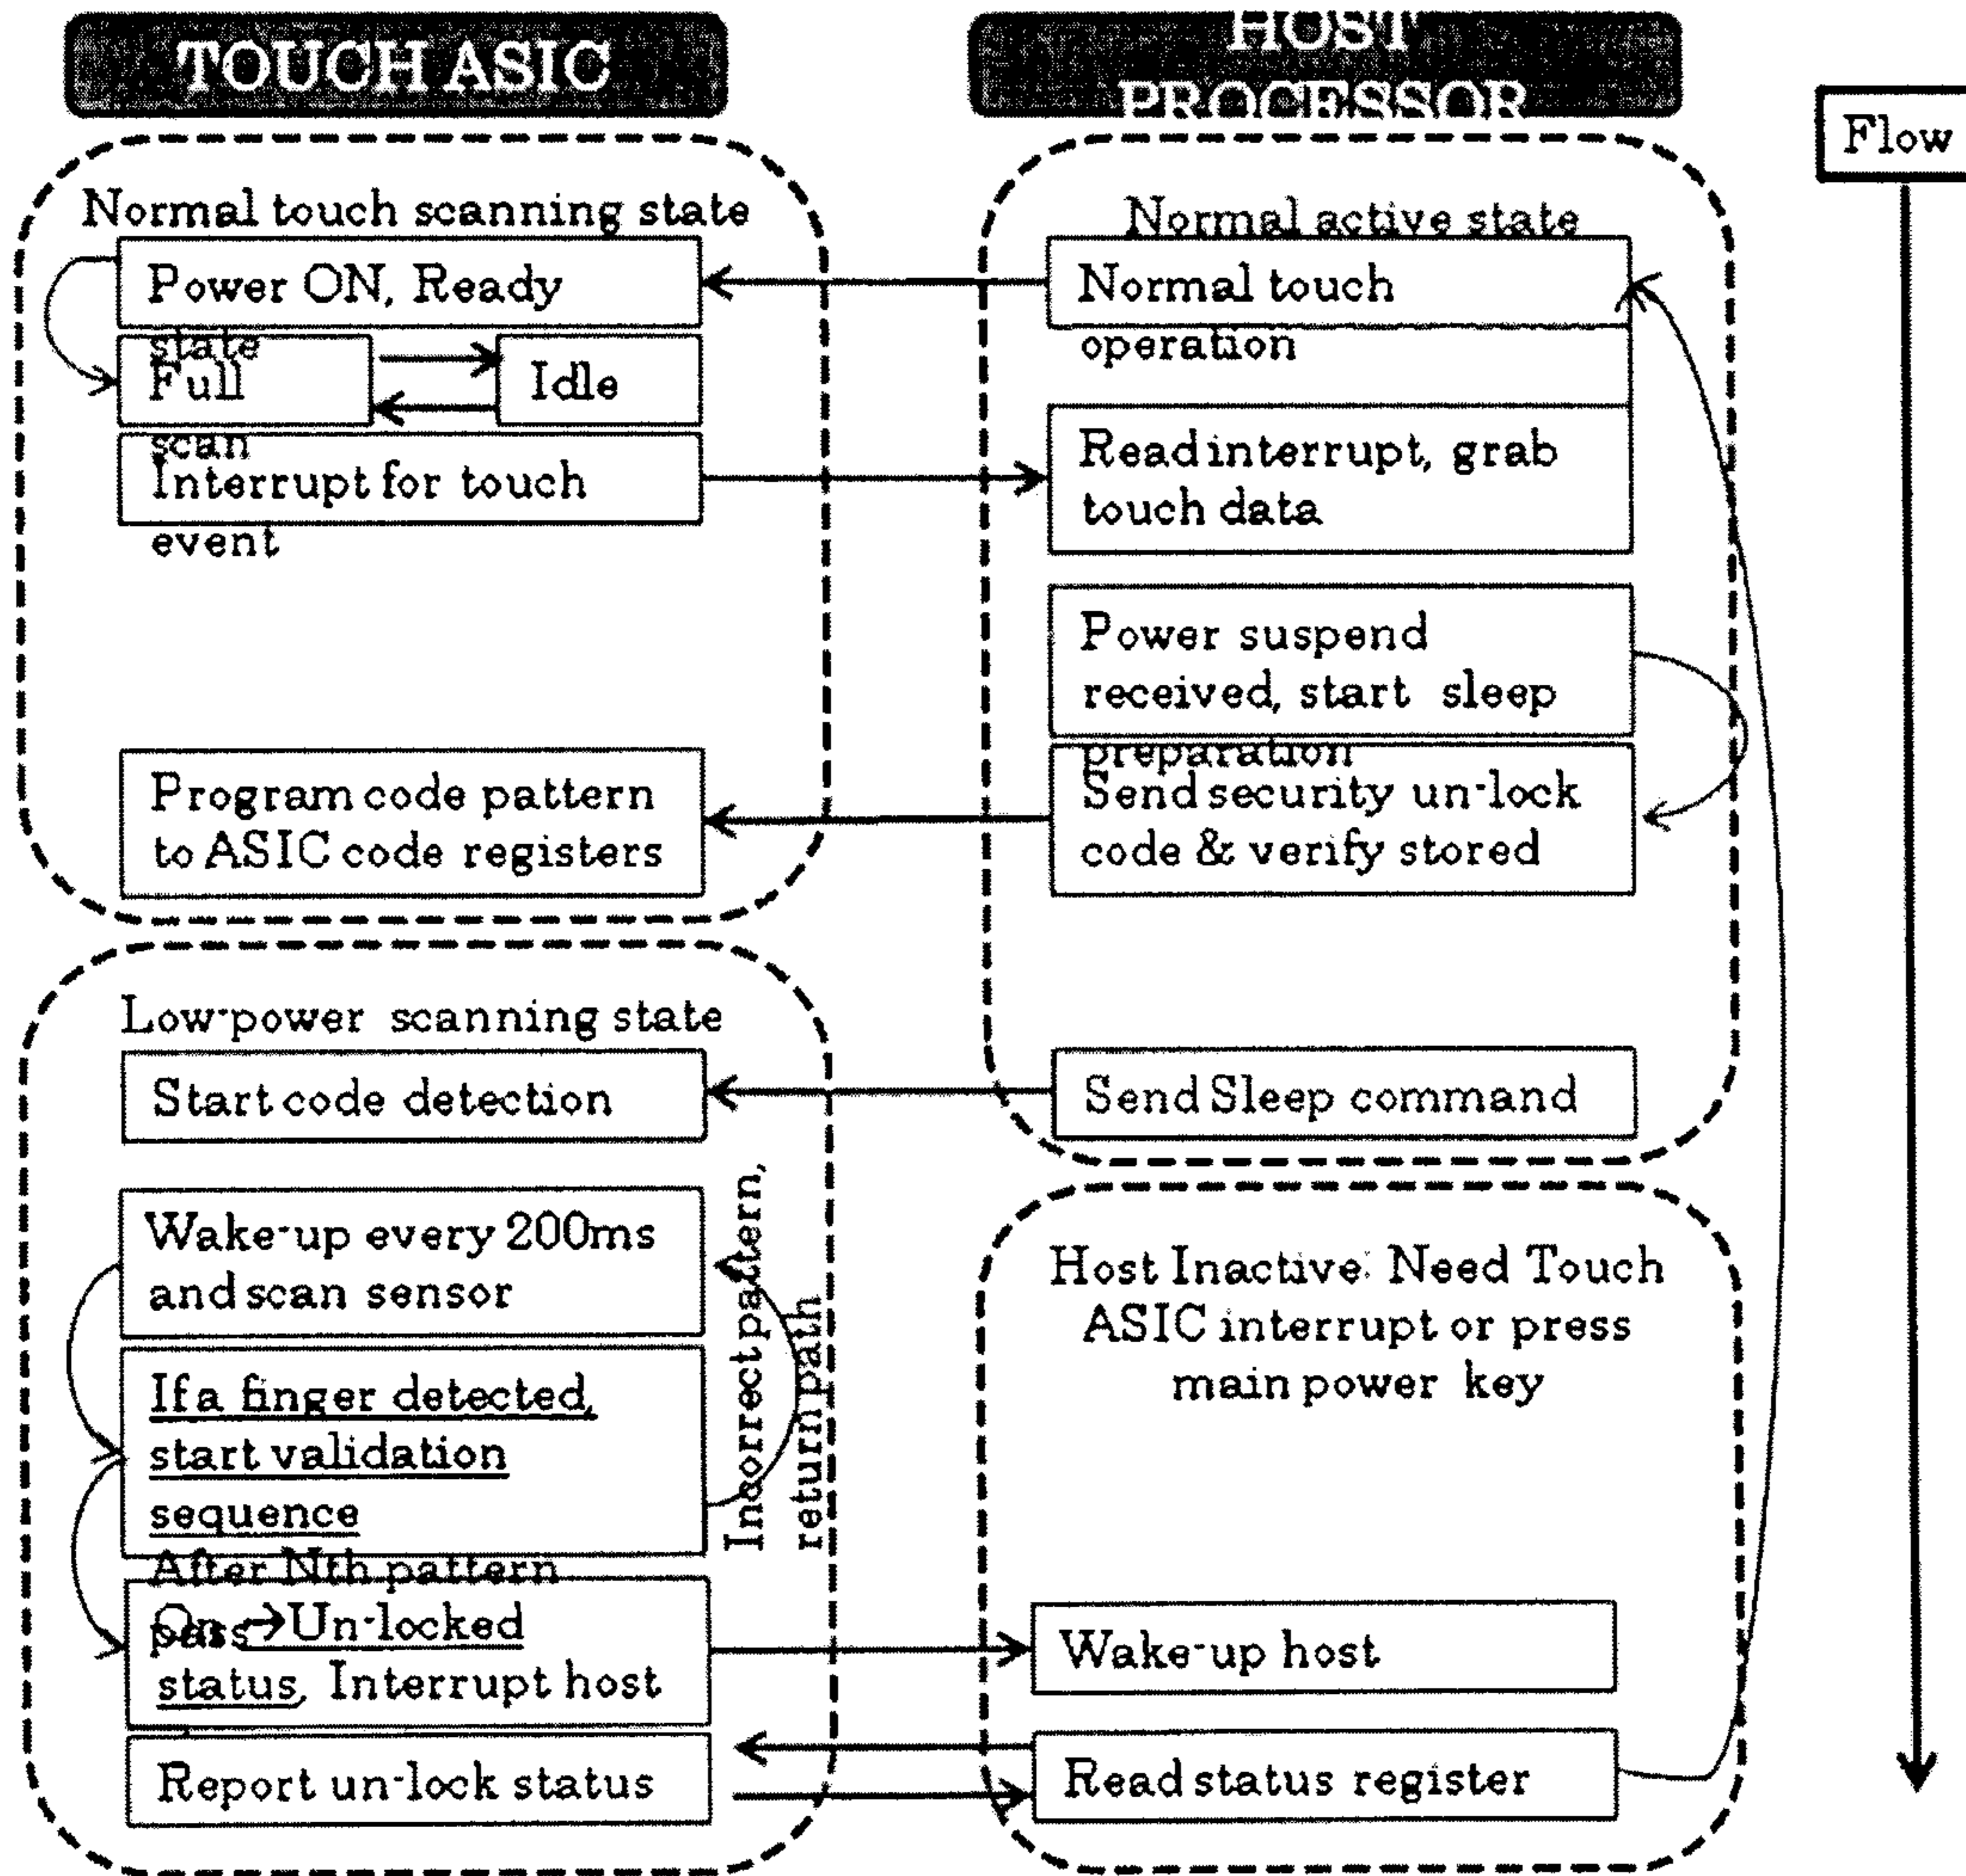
TOUCH ASIC

HOST PROCESSOR

Flow

Normal touch scanning state

Power ON, Ready state

Full scan

Idle

Interrupt for touch event

Program code pattern to ASIC code registers

Normal active state

Normal touch operation

Read interrupt, grab touch data

Power suspend received, start sleep preparation

Send security un-lock code & verify stored

Send Sleep command

Low-power scanning state

Start code detection

Wake-up every 200ms and scan sensor

If a finger detected, start validation sequence

Incorrect pattern, return path

After Nth pattern pass

On →Un-locked status, Interrupt host

Report un-lock status

Host Inactive: Need Touch ASIC interrupt or press main power key

Wake-up host

Read status register